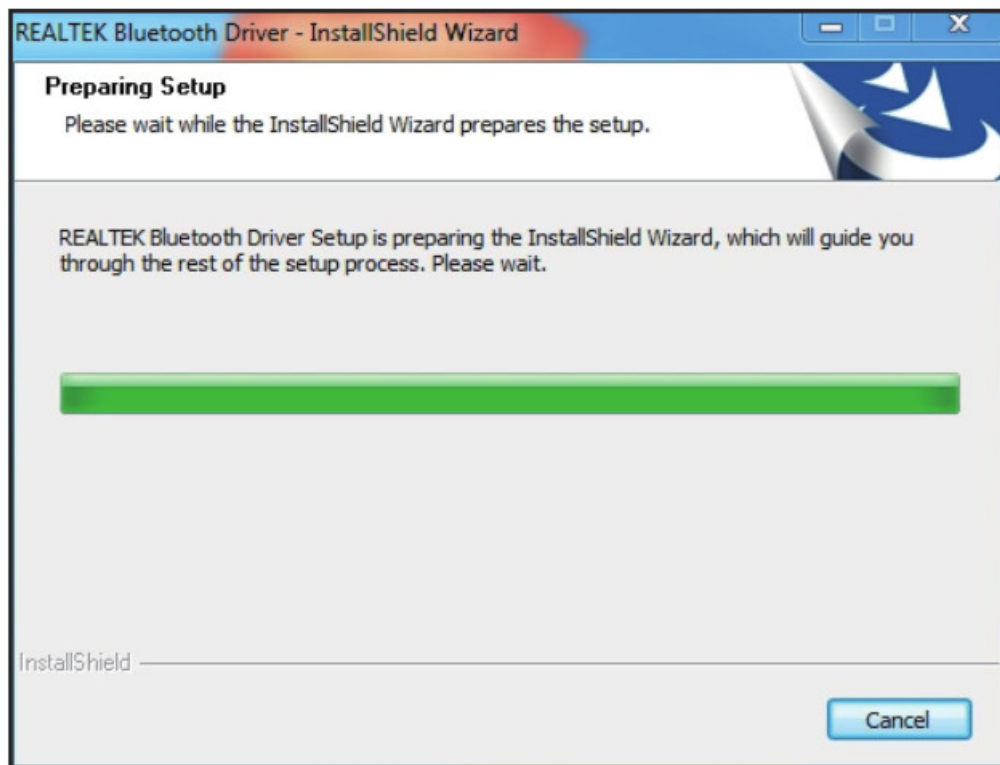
REALTEK Bluetooth Driver - InstallShield Wizard

Preparing Setup
Please wait while the InstallShield Wizard prepares the setup.

REALTEK Bluetooth Driver Setup is preparing the InstallShield Wizard, which will guide you through the rest of the setup process. Please wait.

InstallShield

Cancel